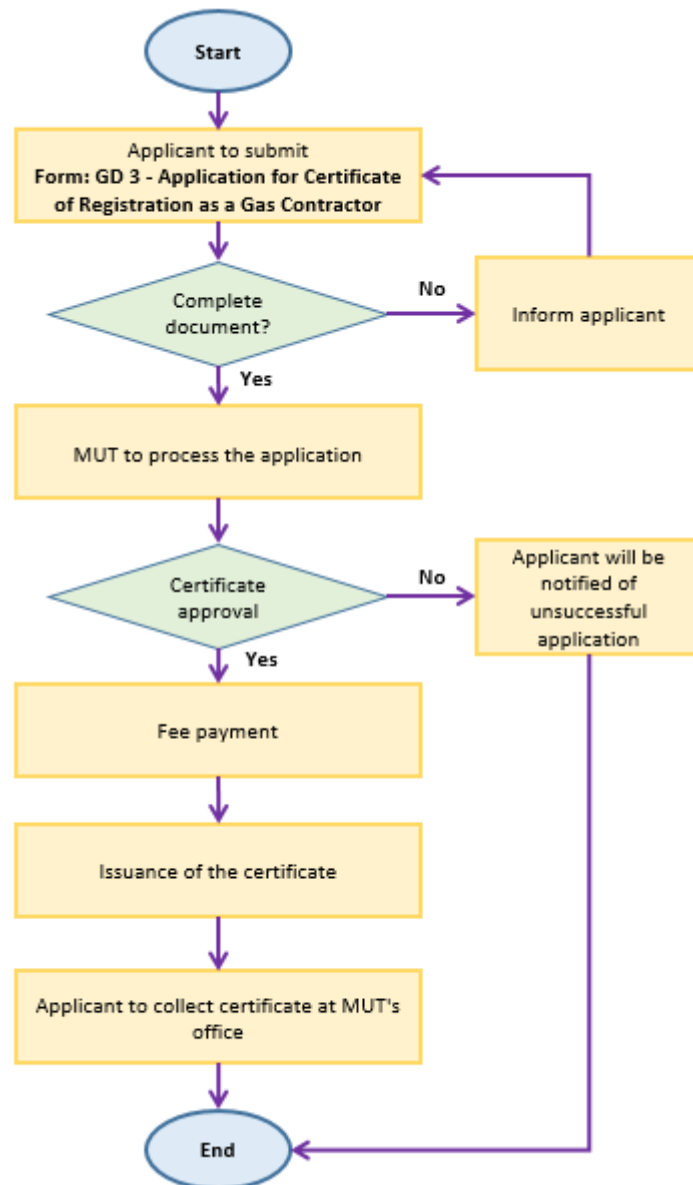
Start

Applicant to submit
**Form: GD 3 - Application for Certificate of Registration as a Gas Contractor**

Complete document?

No

Inform applicant

Yes

MUT to process the application

Certificate approval

No

Applicant will be notified of unsuccessful application

Yes

Fee payment

Issuance of the certificate

Applicant to collect certificate at MUT's office

End